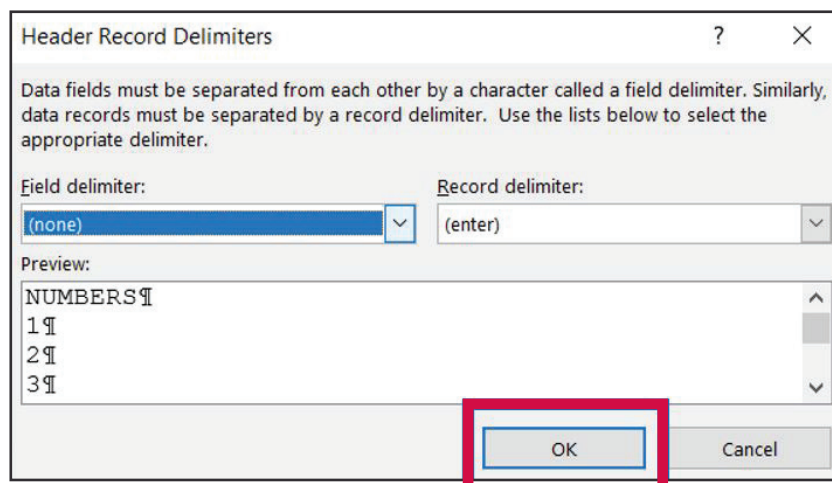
Header Record Delimiters

?

X

Data fields must be separated from each other by a character called a field delimiter. Similarly, data records must be separated by a record delimiter. Use the lists below to select the appropriate delimiter.

Field delimiter:

(none)

Record delimiter:

(enter)

Preview:

NUMBERS¶
1¶
2¶
3¶

OK

Cancel